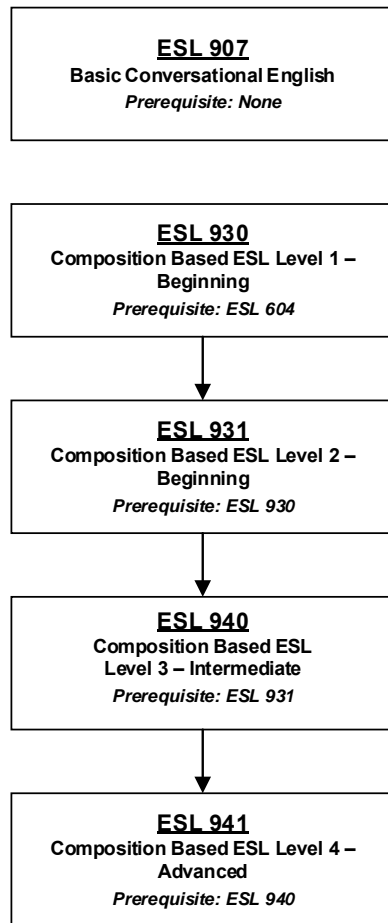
ESL 907
Basic Conversational English
Prerequisite: None

ESL 930
Composition Based ESL Level 1 – Beginning
Prerequisite: ESL 604

ESL 931
Composition Based ESL Level 2 – Beginning
Prerequisite: ESL 930

ESL 940
Composition Based ESL Level 3 – Intermediate
Prerequisite: ESL 931

ESL 941
Composition Based ESL Level 4 – Advanced
Prerequisite: ESL 940